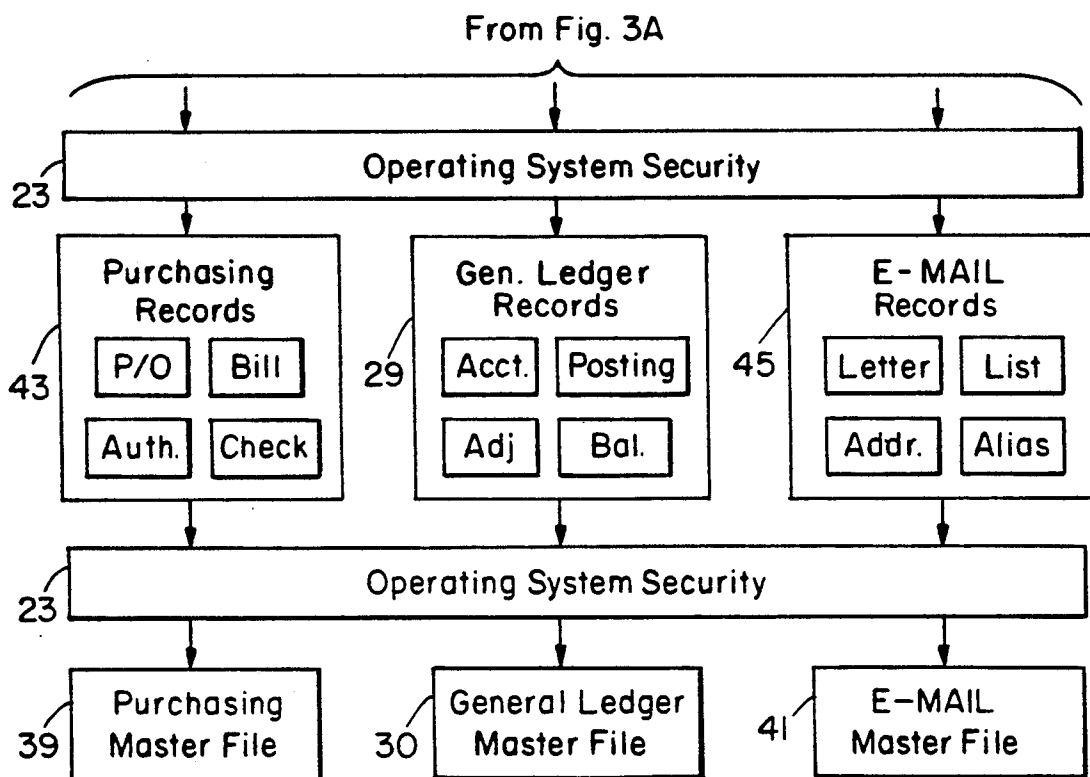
From Fig. 3A

23 Operating System Security

43 Purchasing Records

P/O

Bill

Auth.

Check

29 Gen. Ledger Records

Acct.

Posting

Adj

Bal.

45 E-MAIL Records

Letter

List

Addr.

Alias

23 Operating System Security

39 Purchasing Master File

30 General Ledger Master File

41 E-MAIL Master File